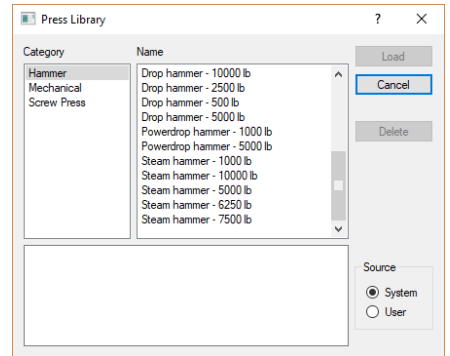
Press Library

?

Category

Hammer
Mechanical
Screw Press

Name

Drop hammer - 10000 lb
Drop hammer - 2500 lb
Drop hammer - 500 lb
Drop hammer - 5000 lb
Powerdrop hammer - 1000 lb
Powerdrop hammer - 5000 lb
Steam hammer - 1000 lb
Steam hammer - 10000 lb
Steam hammer - 5000 lb
Steam hammer - 6250 lb
Steam hammer - 7500 lb

Load

Cancel

Delete

Source

System

User